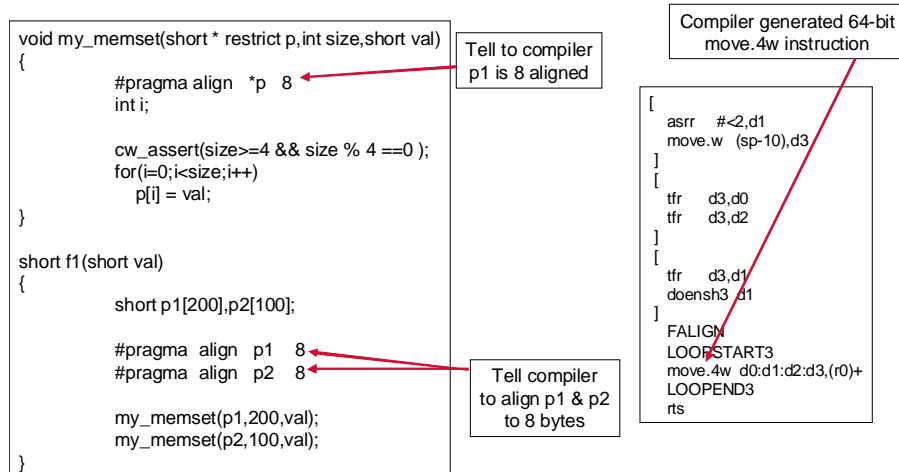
void my_memset(short * restrict p,int size,short val)
{
#pragma align *p 8
int i;

cw_assert(size>=4 && size % 4 ==0 );
for(i=0;i<size;i++)
p[i] = val;
}

short f1(short val)
{
short p1[200],p2[100];

#pragma align p1 8
#pragma align p2 8

my_memset(p1,200,val);
my_memset(p2,100,val);
}

Tell to compiler p1 is 8 aligned

Tell compiler to align p1 & p2 to 8 bytes

Compiler generated 64-bit move.4w instruction

[
asrr #<2,d1
move.w (sp-10),d3
]
[
tfr d3,d0
tfr d3,d2
]
[
tfr d3,d1
doensh3 d1
]
FALIGN
LOOPSTART3
move.4w d0:d1:d2:d3,(r0)+
LOOPEND3
rts